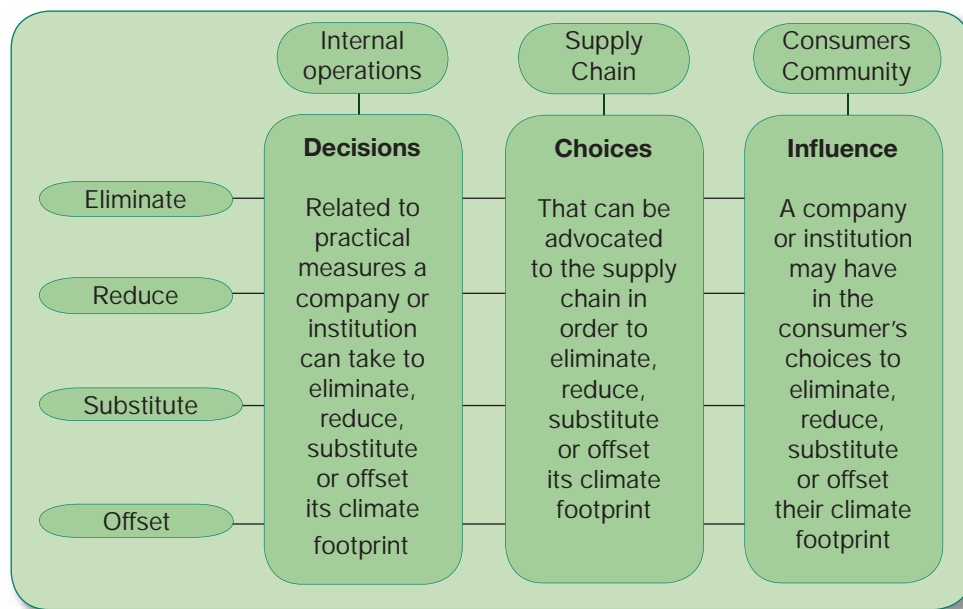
Internal operations

Supply Chain

Consumers Community

Eliminate

Reduce

Substitute

Offset

Decisions

Related to practical measures a company or institution can take to eliminate, reduce, substitute or offset its climate footprint

Choices

That can be advocated to the supply chain in order to eliminate, reduce, substitute or offset its climate footprint

Influence

A company or institution may have in the consumer's choices to eliminate, reduce, substitute or offset their climate footprint